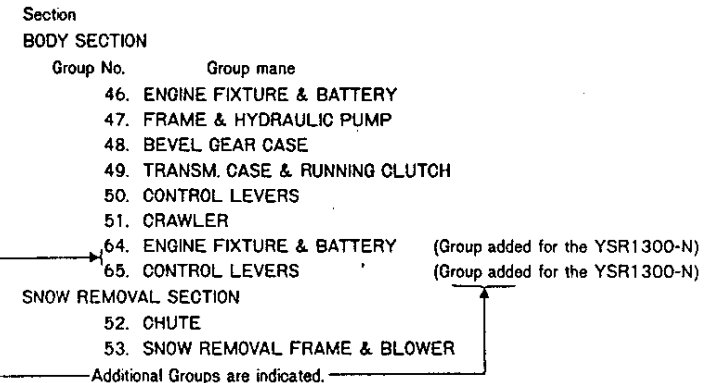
Section
BODY SECTION
Group No. Group mane
46. ENGINE FIXTURE & BATTERY
47. FRAME & HYDRAULIC PUMP
48. BEVEL GEAR CASE
49. TRANSM. CASE & RUNNING CLUTCH
50. CONTROL LEVERS
51. CRAWLER
64. ENGINE FIXTURE & BATTERY (Group added for the YSR1300-N)
65. CONTROL LEVERS (Group added for the YSR1300-N)
SNOW REMOVAL SECTION
52. CHUTE
53. SNOW REMOVAL FRAME & BLOWER
Additional Groups are indicated.